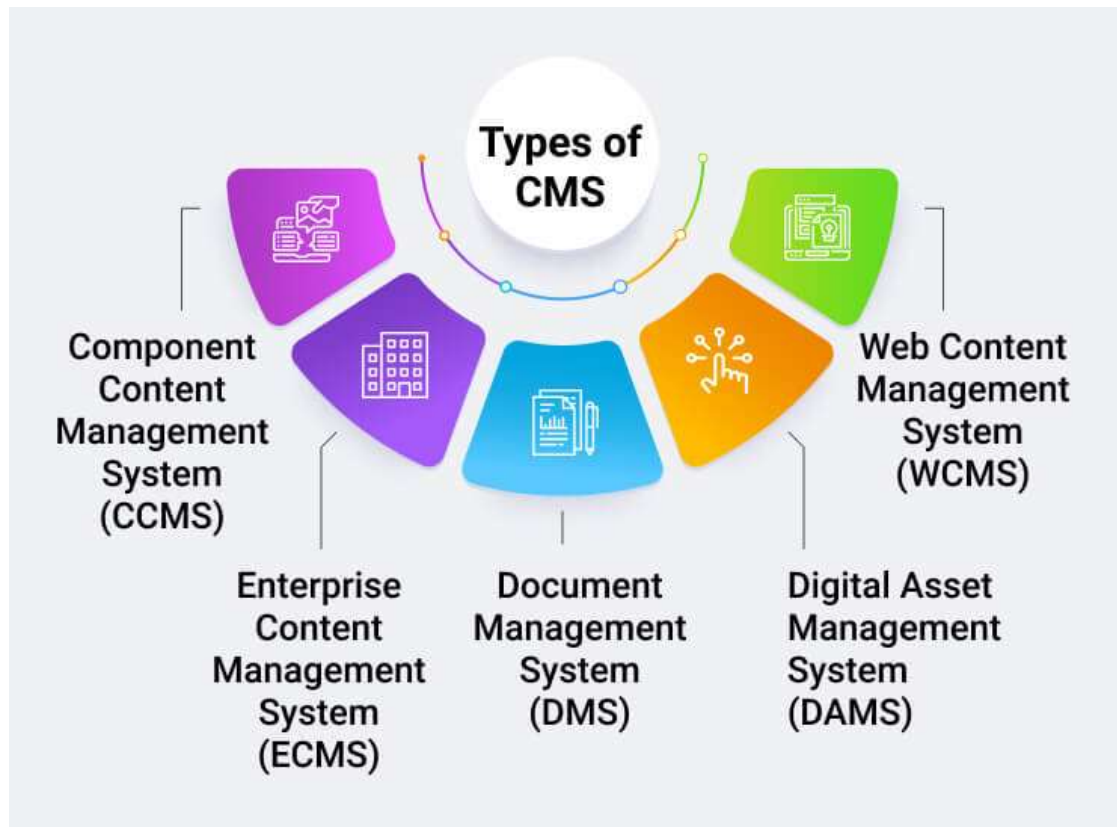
Types of CMS

Component Content Management System (CCMS)

Enterprise Content Management System (ECMS)

Document Management System (DMS)

Digital Asset Management System (DAMS)

Web Content Management System (WCMS)